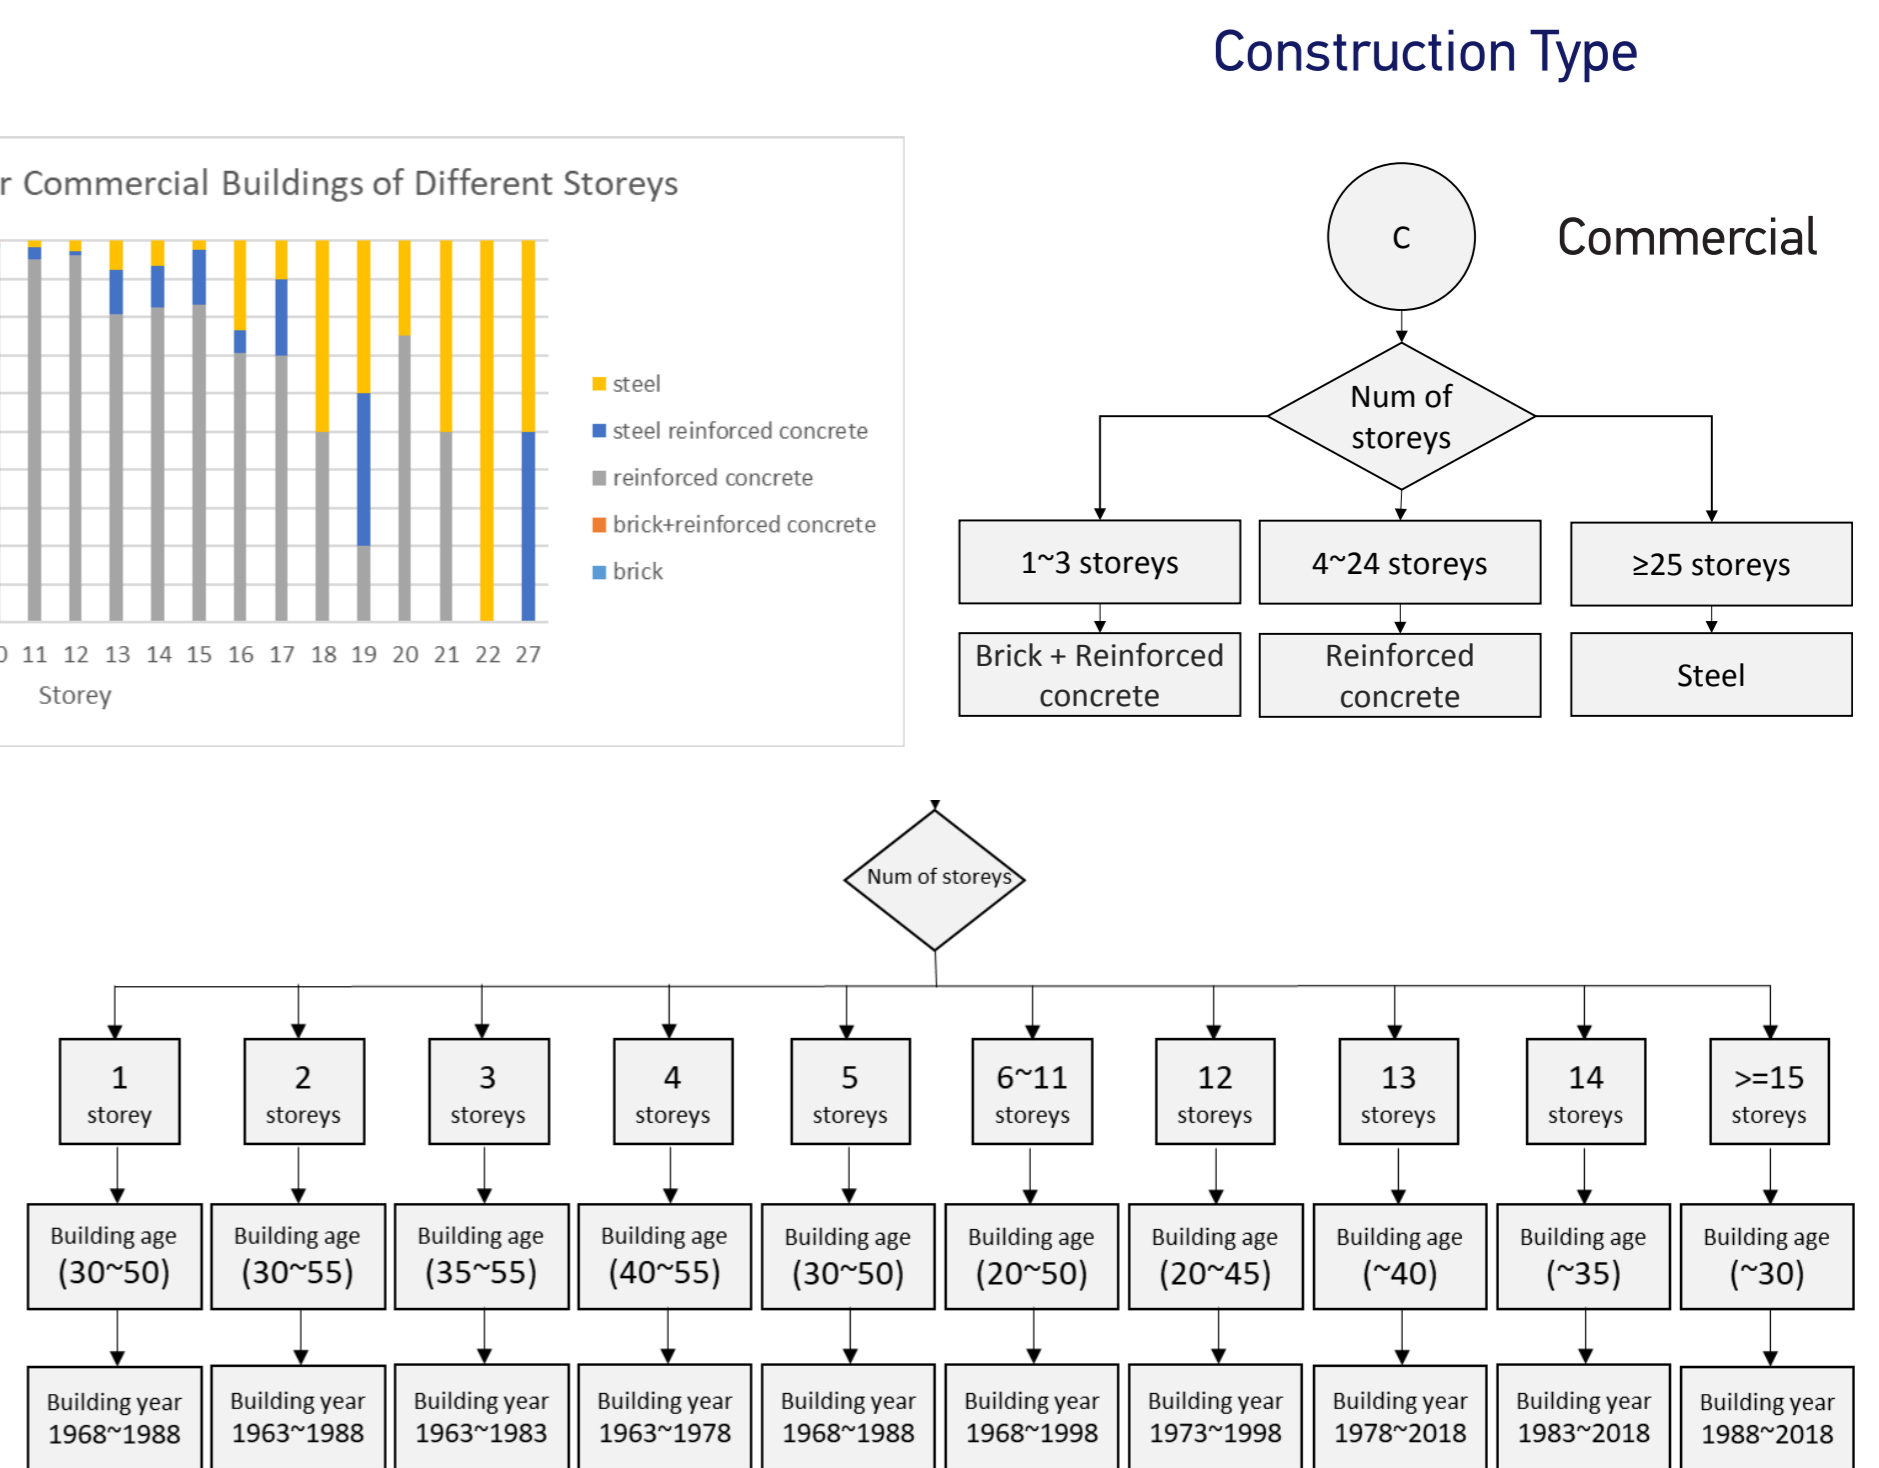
Construction Type

r Commercial Buildings of Different Storeys

steel
steel reinforced concrete
reinforced concrete
brick+reinforced concrete
brick

0 11 12 13 14 15 16 17 18 19 20 21 22 27

Storey

C

Commercial

Num of storeys

1~3 storeys

4~24 storeys

≥25 storeys

Brick + Reinforced concrete

Reinforced concrete

Steel

Num of storeys

| 1 storey | 2 storeys | 3 storeys | 4 storeys | 5 storeys | 6~11 storeys | 12 storeys | 13 storeys | 14 storeys | >=15 storeys |
|---|---|---|---|---|---|---|---|---|---|
| Building age (30~50) | Building age (30~55) | Building age (35~55) | Building age (40~55) | Building age (30~50) | Building age (20~50) | Building age (20~45) | Building age (~40) | Building age (~35) | Building age (~30) |
| Building year 1968~1988 | Building year 1963~1988 | Building year 1963~1983 | Building year 1963~1978 | Building year 1968~1988 | Building year 1968~1998 | Building year 1973~1998 | Building year 1978~2018 | Building year 1983~2018 | Building year 1988~2018 |